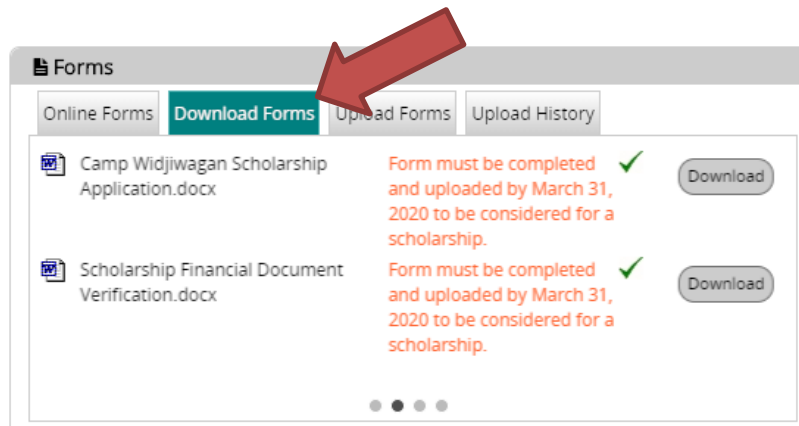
Forms

Online Forms | Download Forms | Upload Forms | Upload History

Camp Widjiwagan Scholarship Application.docx
Form must be completed and uploaded by March 31, 2020 to be considered for a scholarship.
Download

Scholarship Financial Document Verification.docx
Form must be completed and uploaded by March 31, 2020 to be considered for a scholarship.
Download